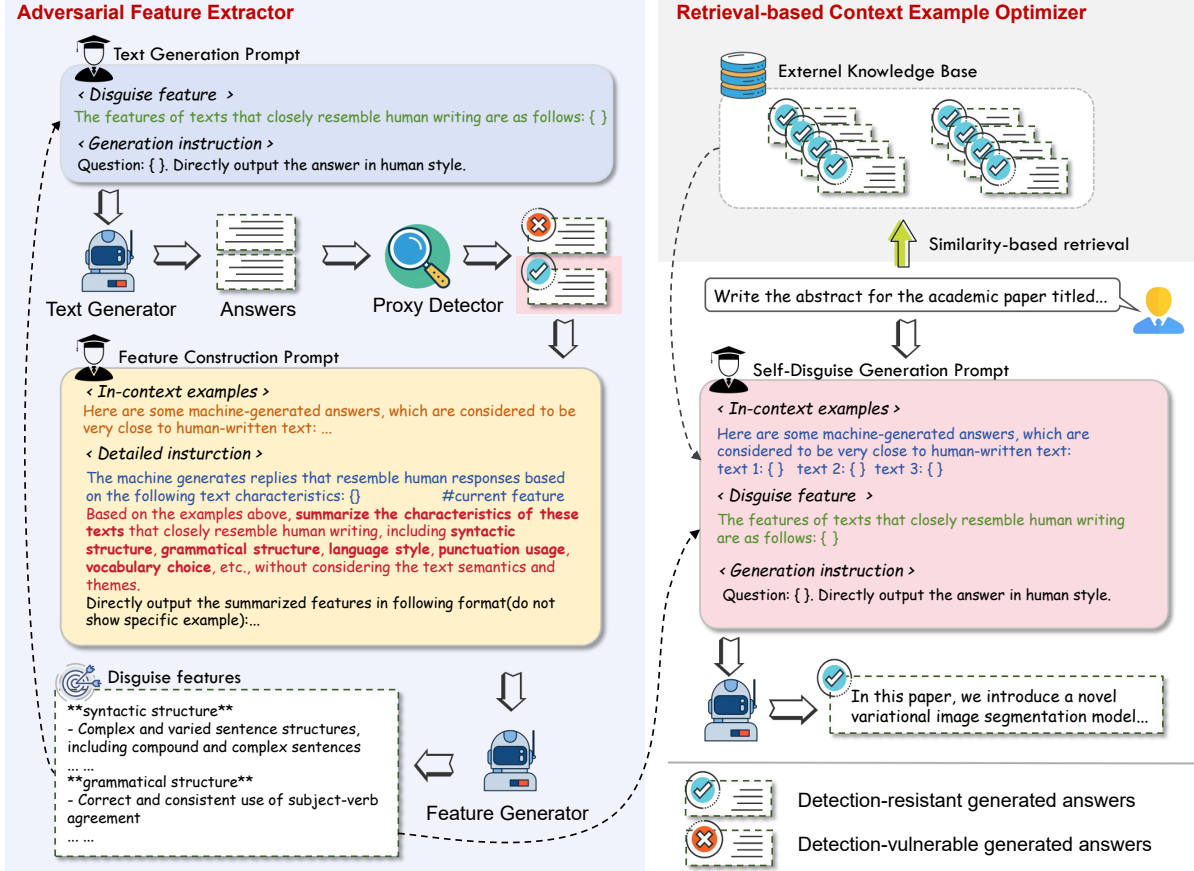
Adversarial Feature Extractor

Text Generation Prompt

< Disguise feature >

The features of texts that closely resemble human writing are as follows: { }

< Generation instruction >

Question: { }. Directly output the answer in human style.

Text Generator

Answers

Proxy Detector

Feature Construction Prompt

< In-context examples >

Here are some machine-generated answers, which are considered to be very close to human-written text: ...

< Detailed insturction >

The machine generates replies that resemble human responses based on the following text characteristics: {} #current feature

Based on the examples above, summarize the characteristics of these texts that closely resemble human writing, including syntactic structure, grammatical structure, language style, punctuation usage, vocabulary choice, etc., without considering the text semantics and themes.

Directly output the summarized features in following format(do not show specific example):...

Disguise features

**syntactic structure**

- Complex and varied sentence structures, including compound and complex sentences

... ...

**grammatical structure**

- Correct and consistent use of subject-verb agreement

... ...

Feature Generator

Retrieval-based Context Example Optimizer

Externel Knowledge Base

Similarity-based retrieval

Write the abstract for the academic paper titled...

Self-Disguise Generation Prompt

< In-context examples >

Here are some machine-generated answers, which are considered to be very close to human-written text:

text 1: { } text 2: { } text 3: { }

< Disguise feature >

The features of texts that closely resemble human writing are as follows: { }

< Generation instruction >

Question: { }. Directly output the answer in human style.

In this paper, we introduce a novel variational image segmentation model...

Detection-resistant generated answers

Detection-vulnerable generated answers